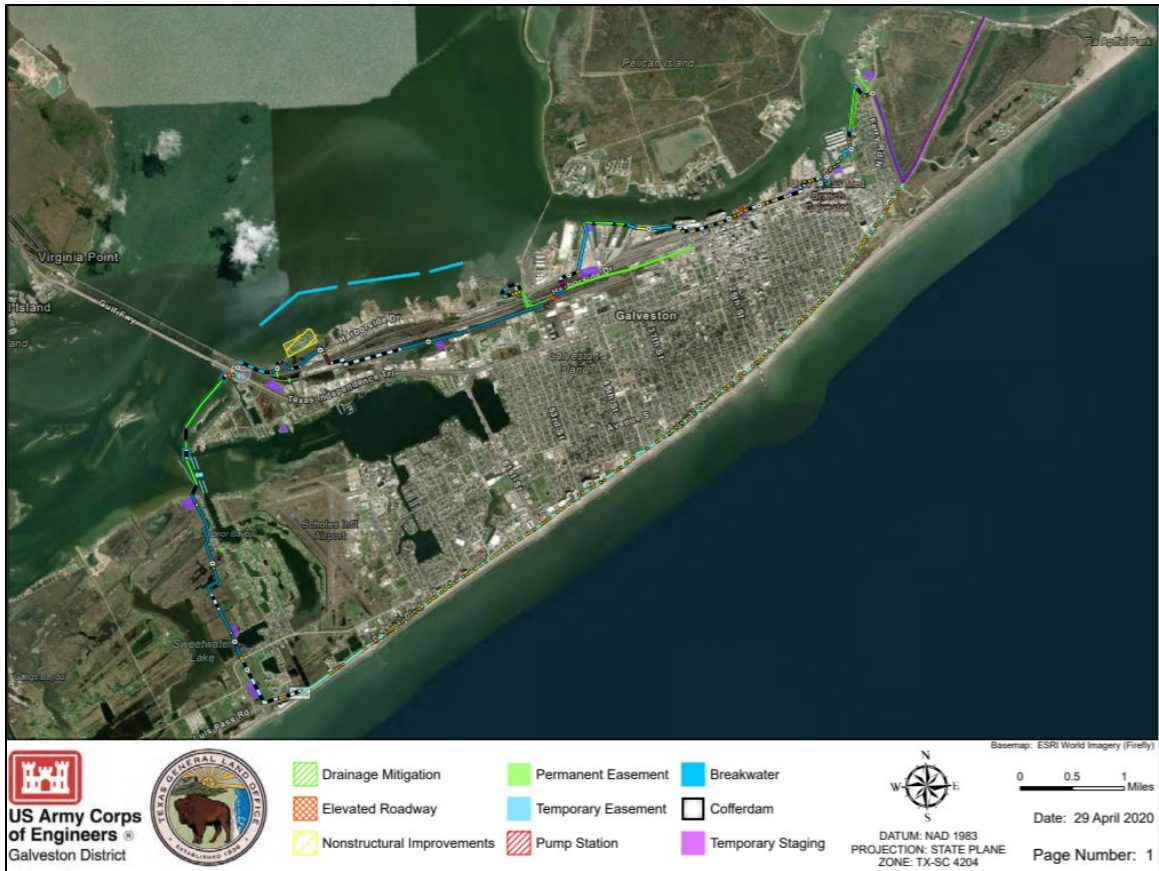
Pelican Island

Fort Point

Virginia Point

Island

Gulf Fwy

Harborside Dr

Galveston

Galveston Island

Texas Independence Trl

Scholes Intl Airport

Sweetwater Lake

Lafitte Bayou

Pass Rd

Basemap: ESRI World Imagery (Firefly)

US Army Corps of Engineers ®
Galveston District

TEXAS GENERAL LAND OFFICE
ESTABLISHED 1836

Drainage Mitigation
Elevated Roadway
Nonstructural Improvements
Permanent Easement
Temporary Easement
Pump Station
Breakwater
Cofferdam
Temporary Staging

N
W E
S

DATUM: NAD 1983
PROJECTION: STATE PLANE
ZONE: TX-SC 4204

0 0.5 1 Miles

Date: 29 April 2020

Page Number: 1